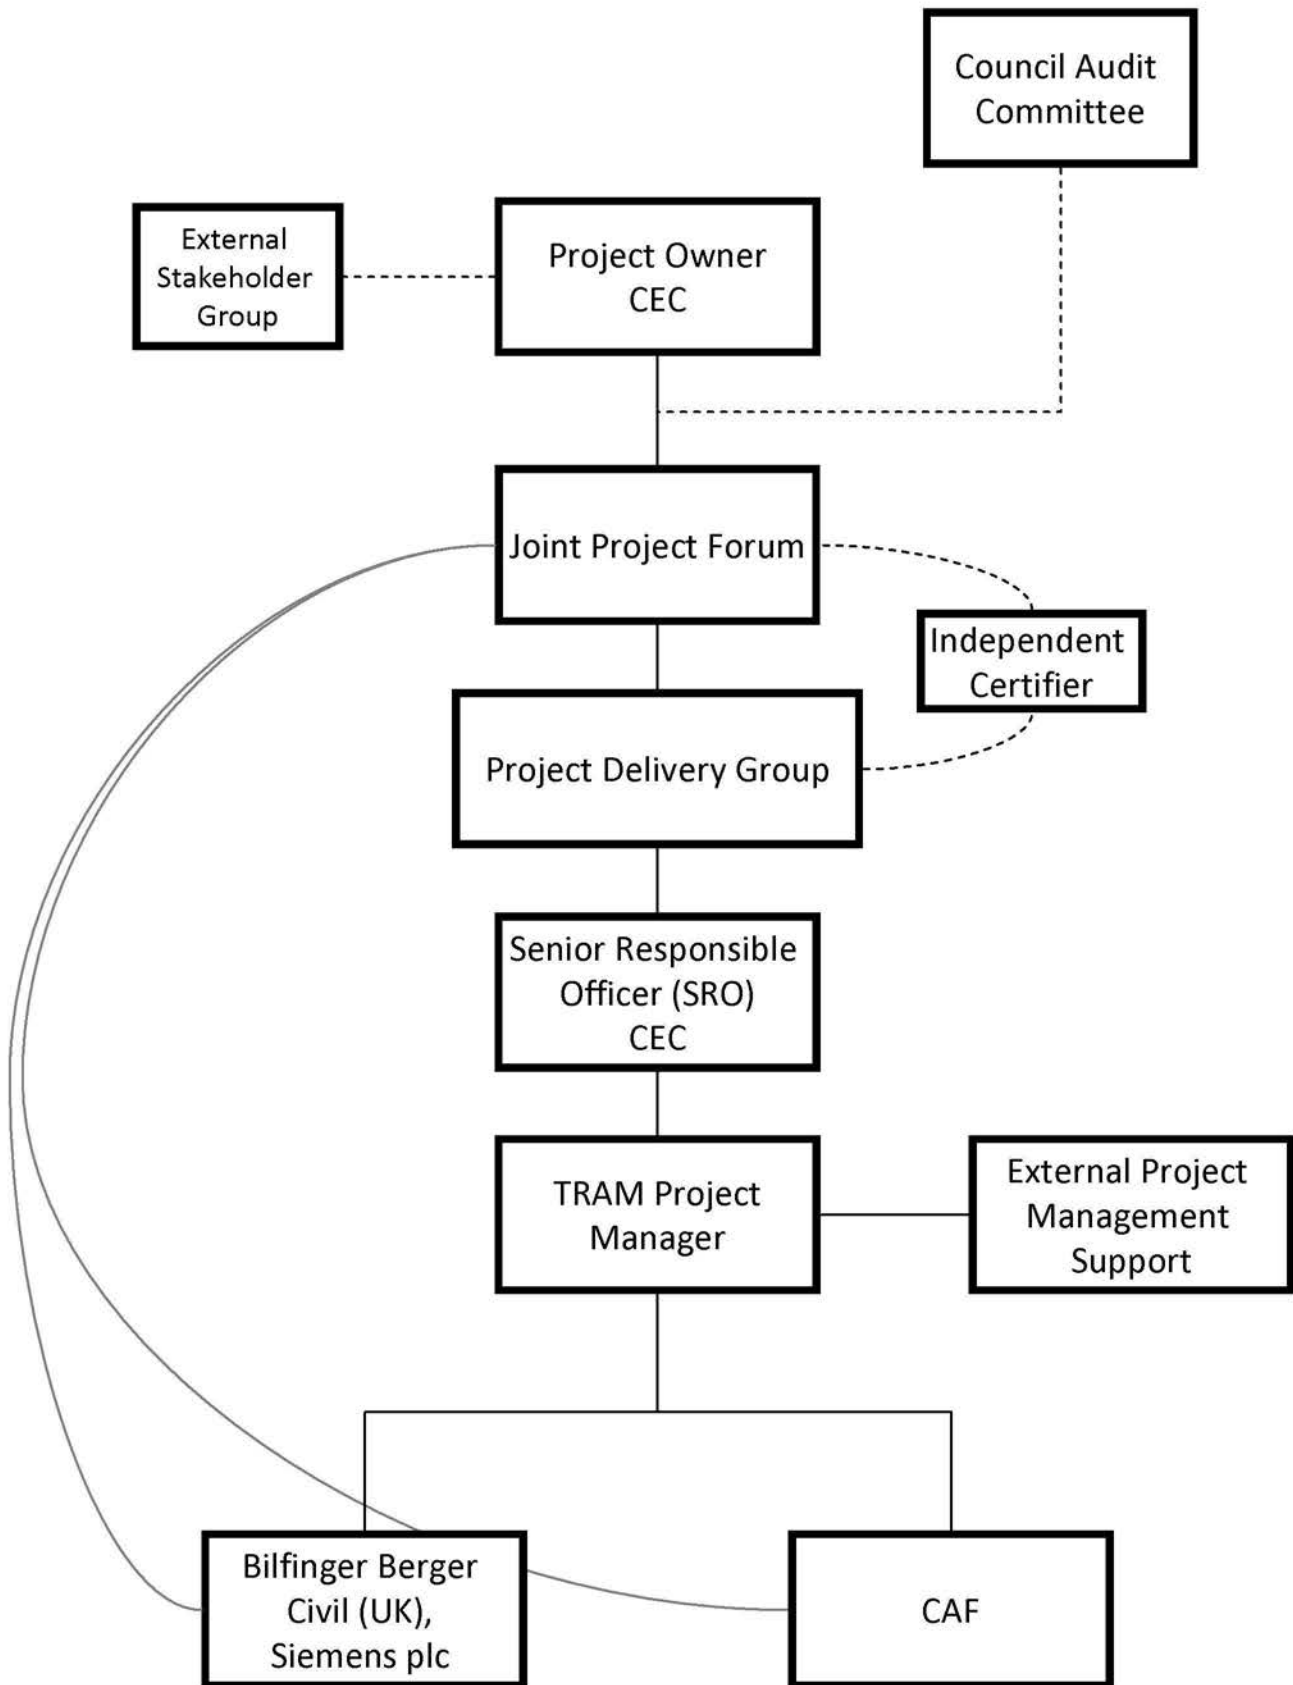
Council Audit Committee

External Stakeholder Group

Project Owner CEC

Joint Project Forum

Independent Certifier

Project Delivery Group

Senior Responsible Officer (SRO) CEC

TRAM Project Manager

External Project Management Support

Bilfinger Berger Civil (UK), Siemens plc

CAF